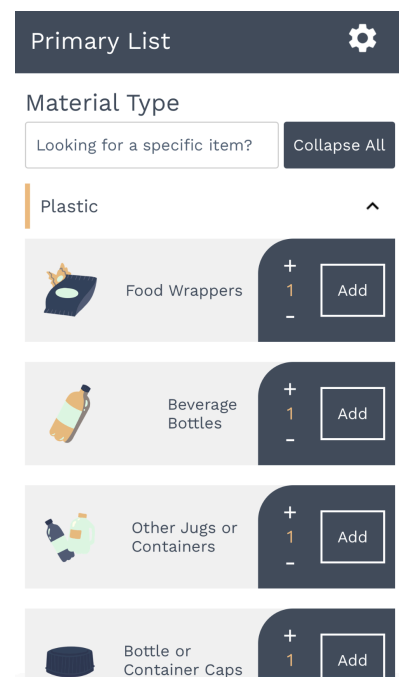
Primary List

Material Type

Looking for a specific item?

Collapse All

Plastic

Food Wrappers

+
1
-
Add

Beverage Bottles

+
1
-
Add

Other Jugs or Containers

+
1
-
Add

Bottle or Container Caps

+
1
Add